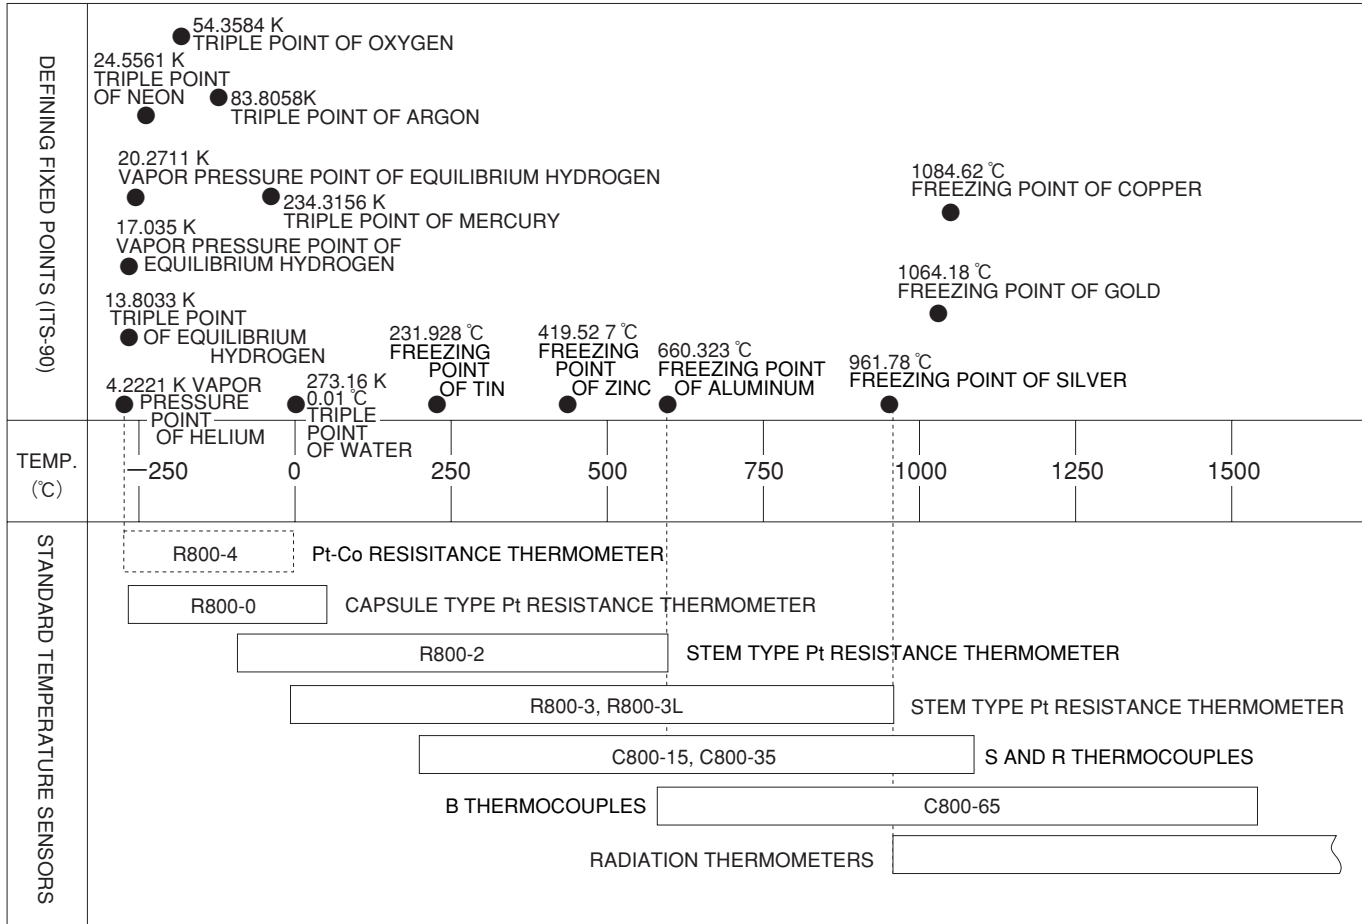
DEFINING FIXED POINTS (ITS-90)

54.3584 K
TRIPLE POINT OF OXYGEN

24.5561 K
TRIPLE POINT
OF NEON

83.8058K
TRIPLE POINT OF ARGON

20.2711 K
VAPOR PRESSURE POINT OF EQUILIBRIUM HYDROGEN

234.3156 K
TRIPLE POINT OF MERCURY

17.035 K
VAPOR PRESSURE POINT OF
EQUILIBRIUM HYDROGEN

13.8033 K
TRIPLE POINT
OF EQUILIBRIUM
HYDROGEN

4.2221 K VAPOR
PRESSURE
POINT
OF HELIUM

273.16 K
0.01 ℃
TRIPLE
POINT
OF WATER

231.928 ℃
FREEZING
POINT
OF TIN

419.52 7 ℃
FREEZING
POINT
OF ZINC

660.323 ℃
FREEZING POINT
OF ALUMINUM

961.78 ℃
FREEZING POINT OF SILVER

1084.62 ℃
FREEZING POINT OF COPPER

1064.18 ℃
FREEZING POINT OF GOLD

TEMP.
(℃)

—250 0 250 500 750 1000 1250 1500

STANDARD TEMPERATURE SENSORS

R800-4 Pt-Co RESISITANCE THERMOMETER

R800-0 CAPSULE TYPE Pt RESISTANCE THERMOMETER

R800-2 STEM TYPE Pt RESISTANCE THERMOMETER

R800-3, R800-3L STEM TYPE Pt RESISTANCE THERMOMETER

C800-15, C800-35 S AND R THERMOCOUPLES

B THERMOCOUPLES C800-65

RADIATION THERMOMETERS